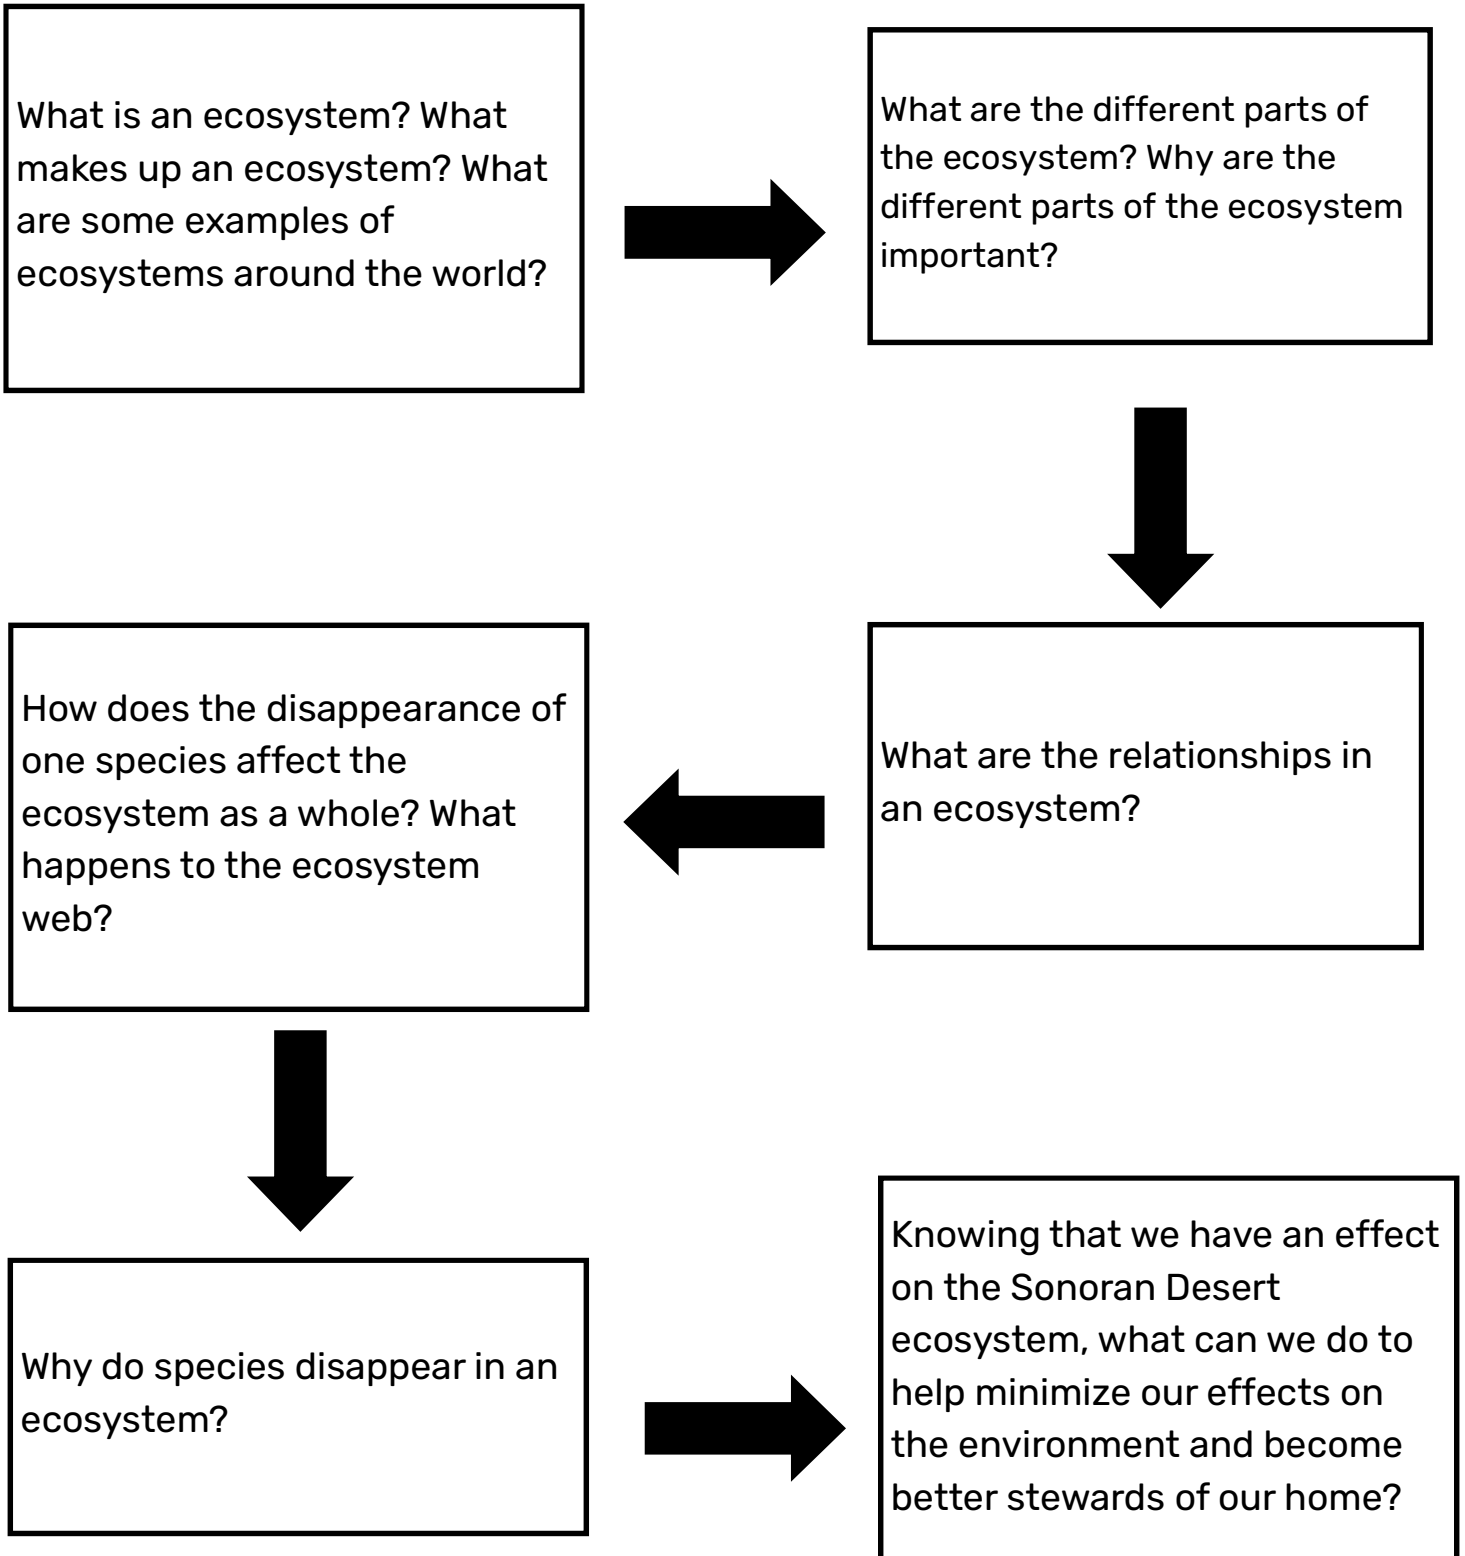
What is an ecosystem? What makes up an ecosystem? What are some examples of ecosystems around the world?

What are the different parts of the ecosystem? Why are the different parts of the ecosystem important?

What are the relationships in an ecosystem?

How does the disappearance of one species affect the ecosystem as a whole? What happens to the ecosystem web?

Why do species disappear in an ecosystem?

Knowing that we have an effect on the Sonoran Desert ecosystem, what can we do to help minimize our effects on the environment and become better stewards of our home?